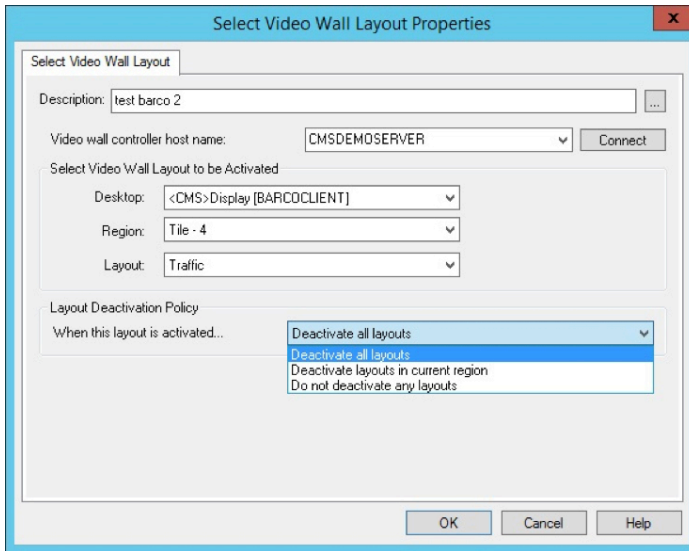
Select Video Wall Layout Properties

x

Select Video Wall Layout

Description: test barco 2

...

Video wall controller host name: CMSDEMOSERVER

Connect

Select Video Wall Layout to be Activated

Desktop: <CMS>Display [BARCOCLIENT]

Region: Tile - 4

Layout: Traffic

Layout Deactivation Policy

When this layout is activated... Deactivate all layouts

Deactivate all layouts
Deactivate layouts in current region
Do not deactivate any layouts

OK

Cancel

Help